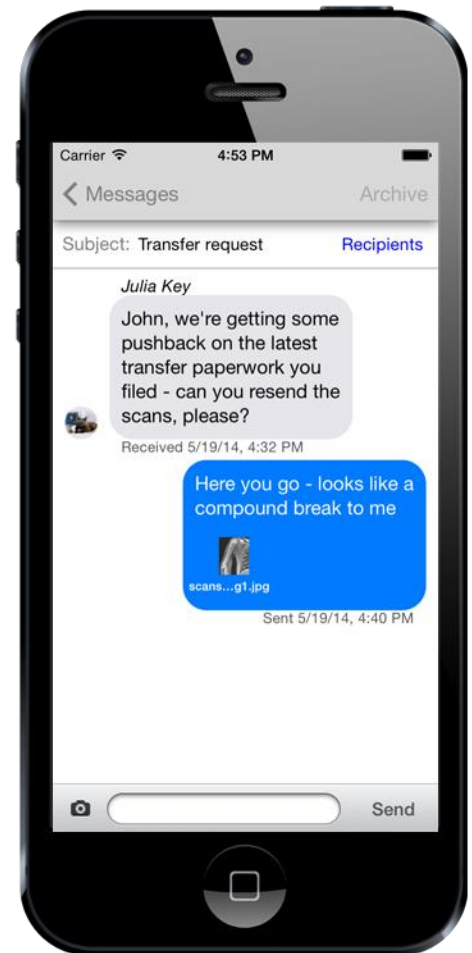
Carrier 4:53 PM

Messages Archive

Subject: Transfer request Recipients

Julia Key

John, we're getting some pushback on the latest transfer paperwork you filed - can you resend the scans, please?

Received 5/19/14, 4:32 PM

Here you go - looks like a compound break to me

scans...g1.jpg

Sent 5/19/14, 4:40 PM

Send